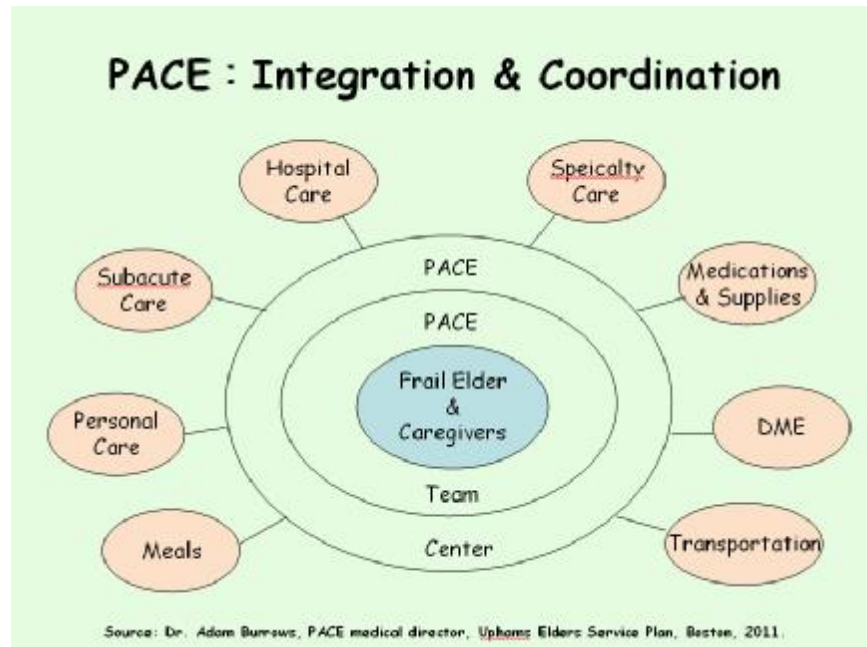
PACE : Integration & Coordination

Hospital Care

Speicalty Care

Subacute Care

PACE

Medications & Supplies

PACE

Frail Elder & Caregivers

Personal Care

DME

Team

Meals

Center

Transportation

Source: Dr. Adam Burrows, PACE medical director, Uphams Elders Service Plan, Boston, 2011.